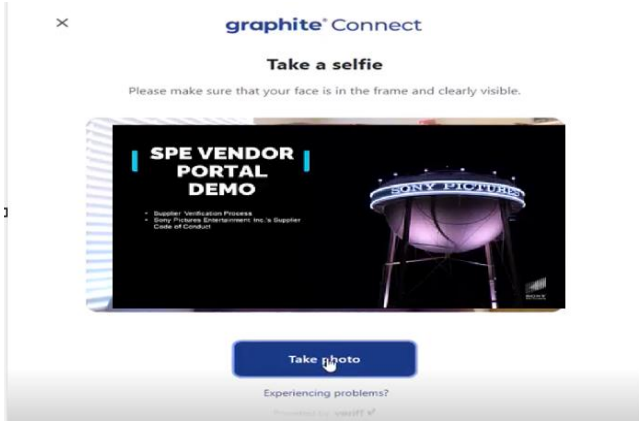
×

graphite® Connect

Take a selfie

Please make sure that your face is in the frame and clearly visible.

SPE VENDOR PORTAL DEMO

• Supplier Verification Process
• Sony Pictures Entertainment Inc.'s Supplier Code of Conduct

SONY PICTURES

SONY

Take photo

Experiencing problems?

Powered by veriff